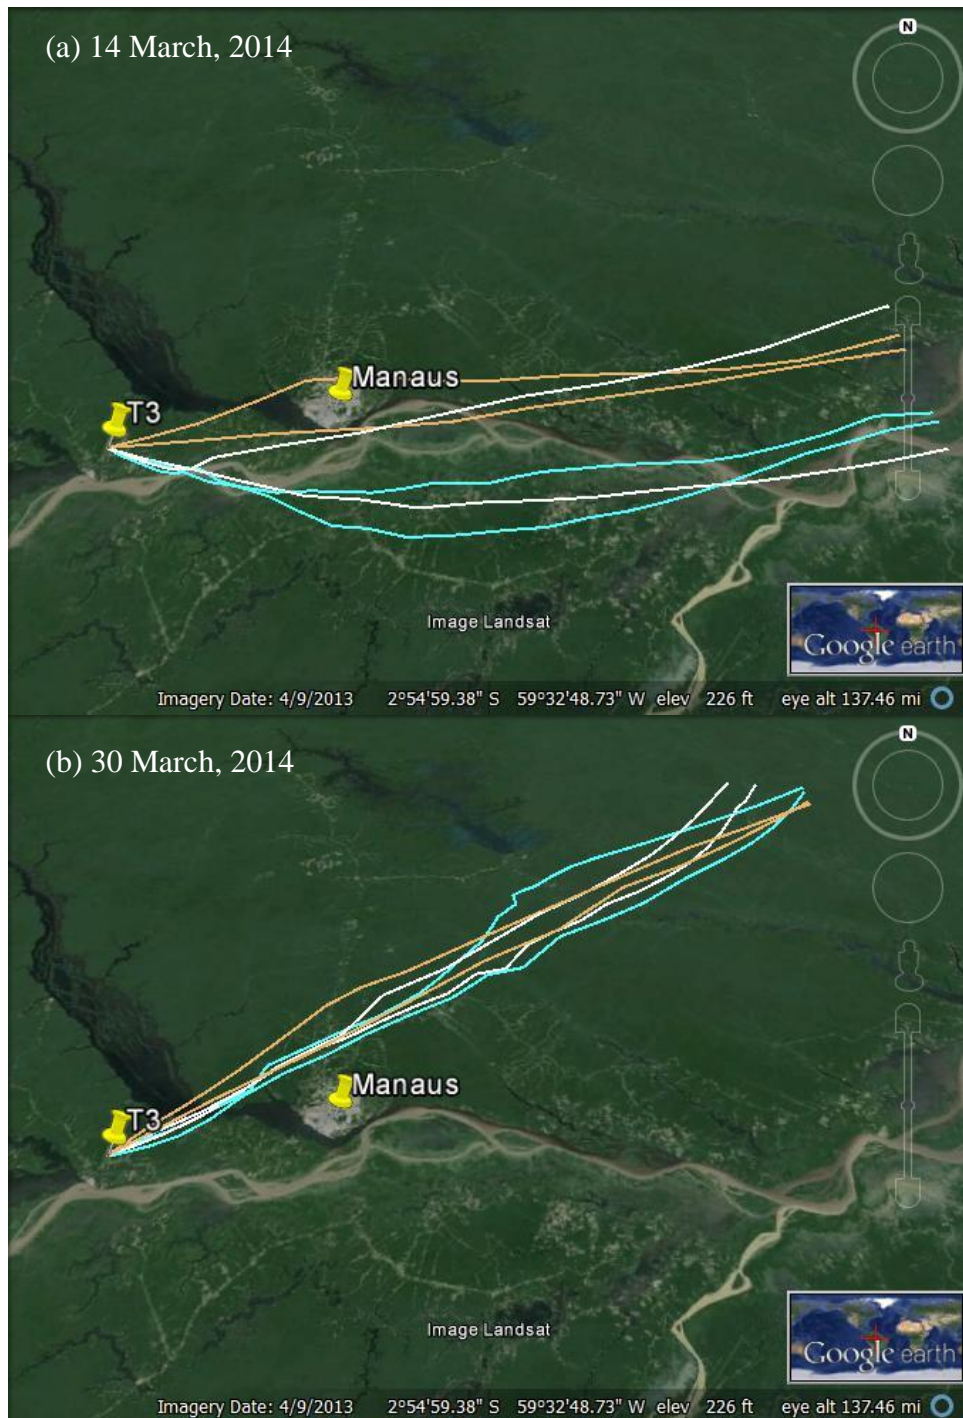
(a) 14 March, 2014

N

Manaus

T3

Image Landsat

Google earth

Imagery Date: 4/9/2013 2°54'59.38" S 59°32'48.73" W elev 226 ft eye alt 137.46 mi

(b) 30 March, 2014

N

Manaus

T3

Image Landsat

Google earth

Imagery Date: 4/9/2013 2°54'59.38" S 59°32'48.73" W elev 226 ft eye alt 137.46 mi